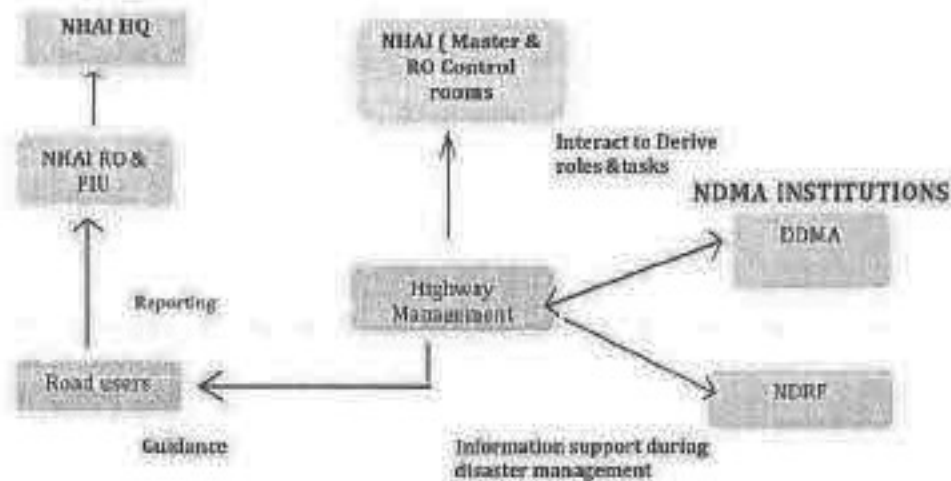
NHAI HQ

NHAI RO & PIU

Reporting

Road users

Guidance

NHAI ( Master & RO Control rooms

Interact to Derive roles &tasks

Highway Management

NDMA INSTITUTIONS

DDMA

NDRF

Information support during disaster management